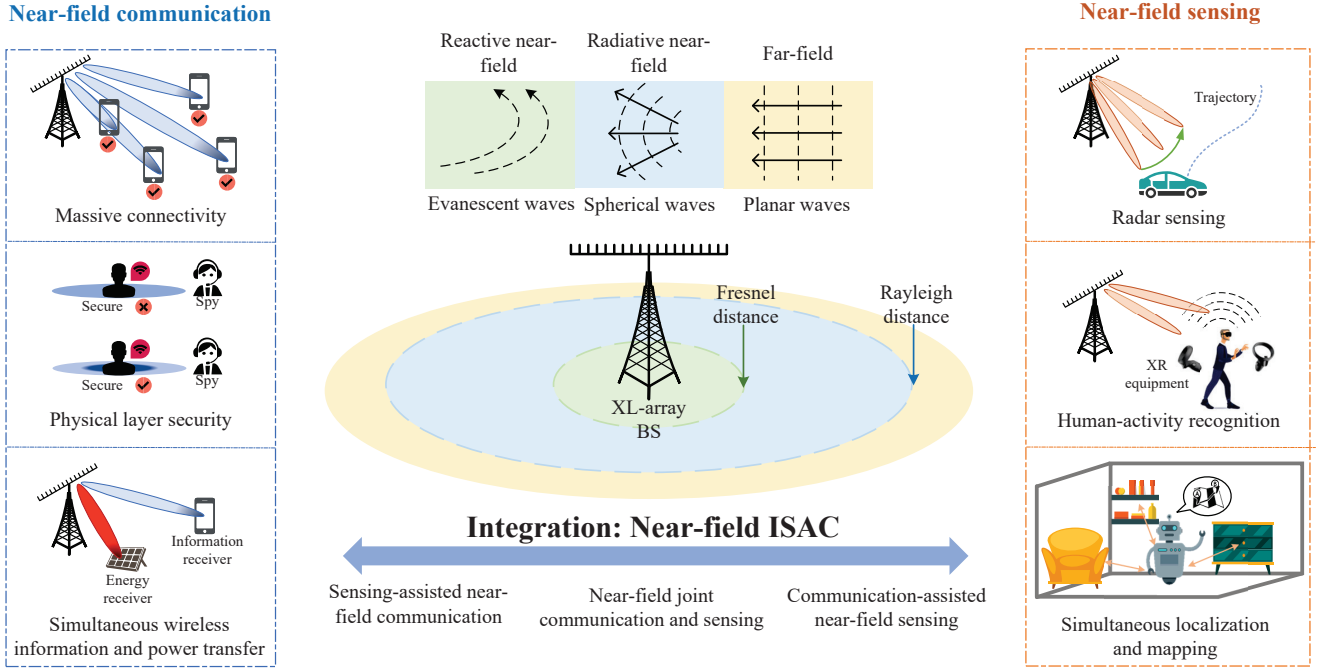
Near-field communication

Massive connectivity

Secure

Spy

Secure

Spy

Physical layer security

Information receiver

Energy receiver

Simultaneous wireless information and power transfer

Reactive near-field

Radiative near-field

Far-field

Evanescent waves

Spherical waves

Planar waves

Fresnel distance

Rayleigh distance

XL-array BS

Integration: Near-field ISAC

Sensing-assisted near-field communication

Near-field joint communication and sensing

Communication-assisted near-field sensing

Near-field sensing

Trajectory

Radar sensing

XR equipment

Human-activity recognition

Simultaneous localization and mapping